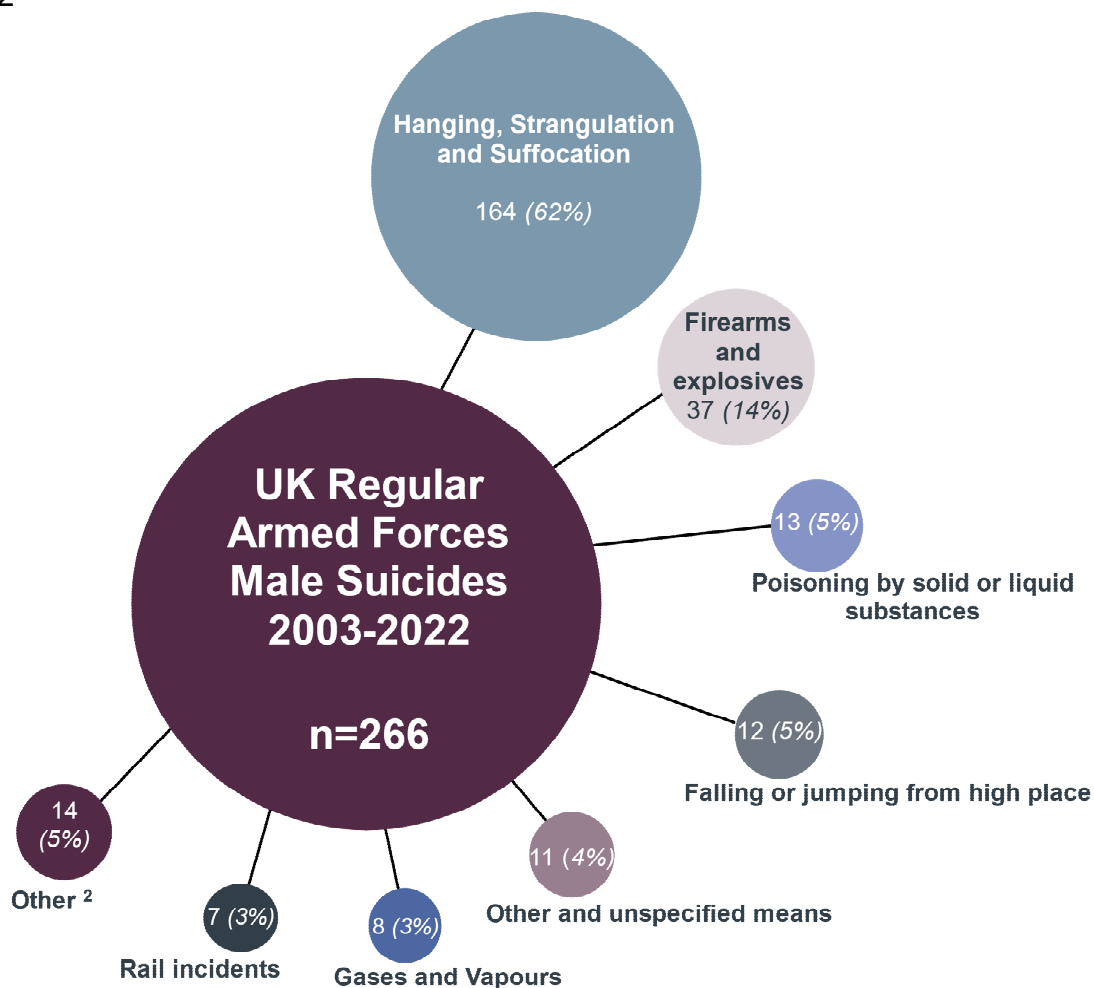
Hanging, Strangulation and Suffocation

164 *(62%)*

Firearms and explosives 37 *(14%)*

UK Regular Armed Forces Male Suicides 2003-2022

n=266

13 *(5%)*

Poisoning by solid or liquid substances

12 *(5%)*

Falling or jumping from high place

11 *(4%)*

Other and unspecified means

8 *(3%)*

Gases and Vapours

7 *(3%)*

Rail incidents

14 *(5%)*

Other $^2$